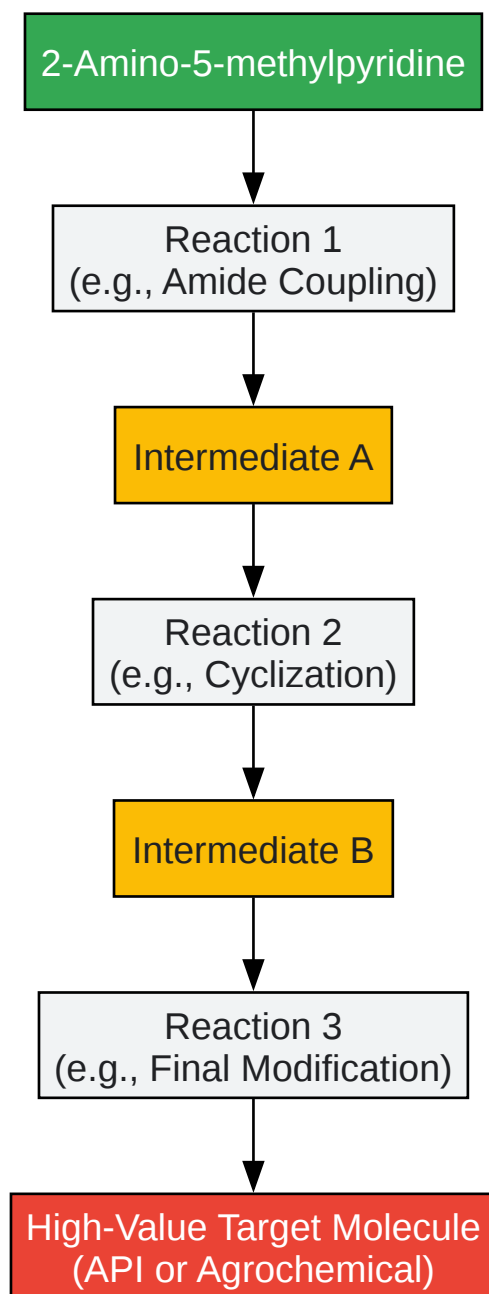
2-Amino-5-methylpyridine

Reaction 1
(e.g., Amide Coupling)

Intermediate A

Reaction 2
(e.g., Cyclization)

Intermediate B

Reaction 3
(e.g., Final Modification)

High-Value Target Molecule
(API or Agrochemical)